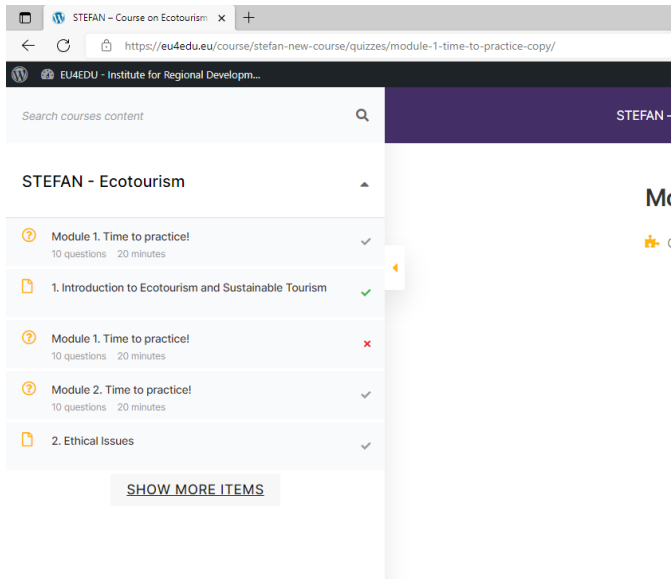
STEFAN – Course on Ecotourism ×

https://eu4edu.eu/course/stefan-new-course/quizzes/module-1-time-to-practice-copy/

EU4EDU - Institute for Regional Developm...

Search courses content

STEFAN -

STEFAN - Ecotourism

Module 1. Time to practice!
10 questions 20 minutes

1. Introduction to Ecotourism and Sustainable Tourism

Module 1. Time to practice!
10 questions 20 minutes

Module 2. Time to practice!
10 questions 20 minutes

2. Ethical Issues

SHOW MORE ITEMS

Mo